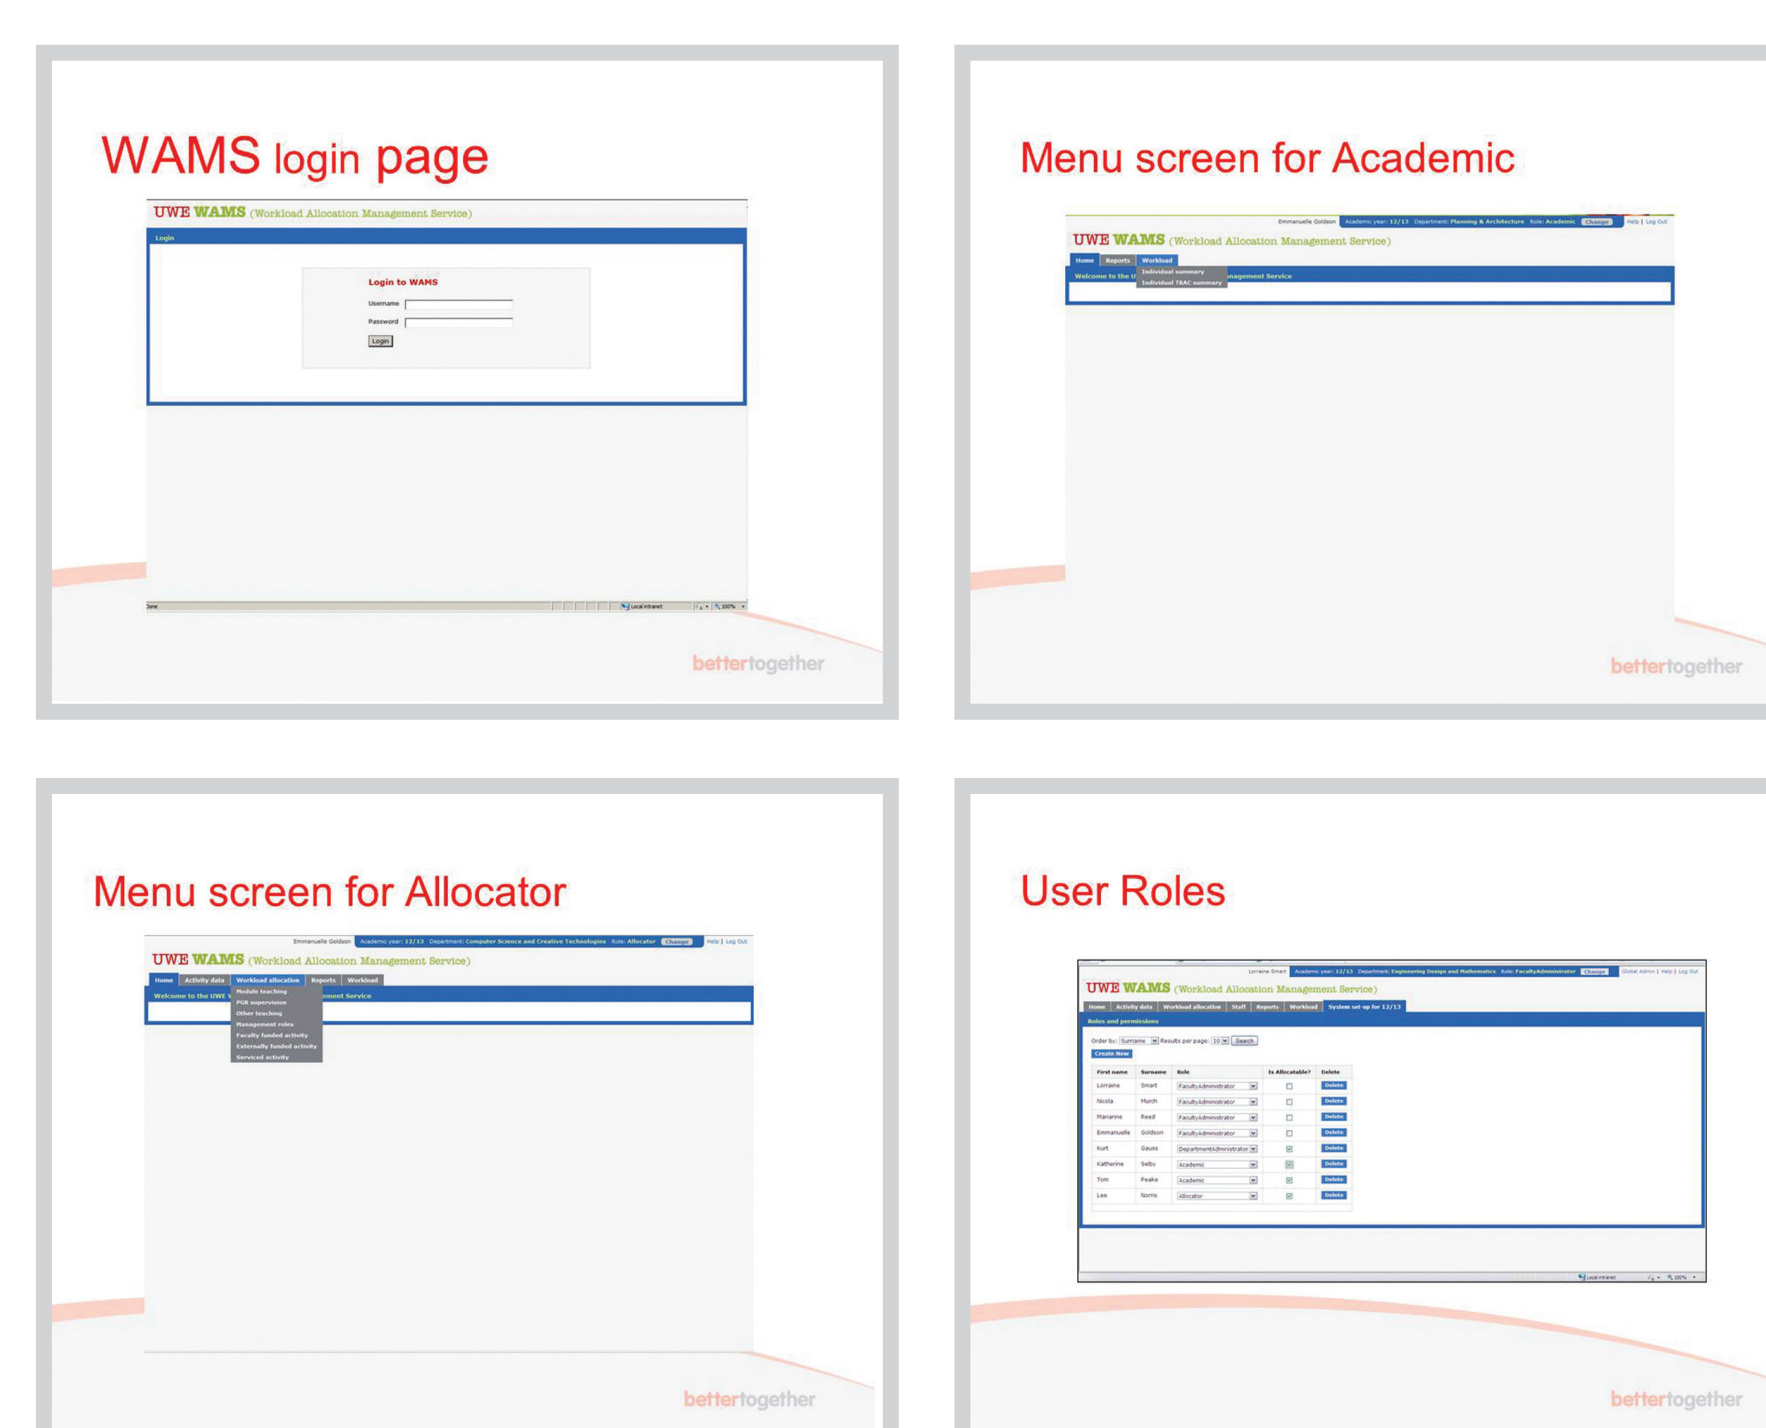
WAMS login page

UWE WAMS (Workload Allocation Management Service)

Login

Login to WAMS

Username

Password

Login

Done

Local intranet

100%

bettertogether

Menu screen for Academic

Emmanuelle Goldson Academic year: 12/13 Department: Planning & Architecture Role: Academic Change Help | Log Out

UWE WAMS (Workload Allocation Management Service)

Home Reports Workload

Welcome to the U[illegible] Individual summary Individual TRAC summary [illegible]nagement Service

bettertogether

Menu screen for Allocator

Emmanuelle Goldson Academic year: 12/13 Department: Computer Science and Creative Technologies Role: Allocator Change Help | Log Out

UWE WAMS (Workload Allocation Management Service)

Home Activity data Workload allocation Reports Workload

Welcome to the UWE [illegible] Module teaching PGR supervision Other teaching Management roles Faculty funded activity Externally funded activity Serviced activity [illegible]ment Service

bettertogether

User Roles

Lorraine Smart Academic year: 12/13 Department: Engineering Design and Mathematics Role: FacultyAdministrator Change Global Admin | Help | Log Out

UWE WAMS (Workload Allocation Management Service)

Home Activity data Workload allocation Staff Reports Workload System set-up for 12/13

Roles and permissions

Order by: Surname Results per page: 10 Search

Create New

| First name | Surname | Role | Is Allocatable? | Delete |
|---|---|---|---|---|
| Lorraine | Smart | FacultyAdministrator | ☐ | Delete |
| Nicola | Murch | FacultyAdministrator | ☐ | Delete |
| Marianne | Reed | FacultyAdministrator | ☐ | Delete |
| Emmanuelle | Goldson | FacultyAdministrator | ☐ | Delete |
| Kurt | Gauss | DepartmentAdministrator | ☑ | Delete |
| Katherine | Selby | Academic | ☑ | Delete |
| Tom | Peake | Academic | ☑ | Delete |
| Lee | Norris | Allocator | ☑ | Delete |

Local intranet

100%

bettertogether